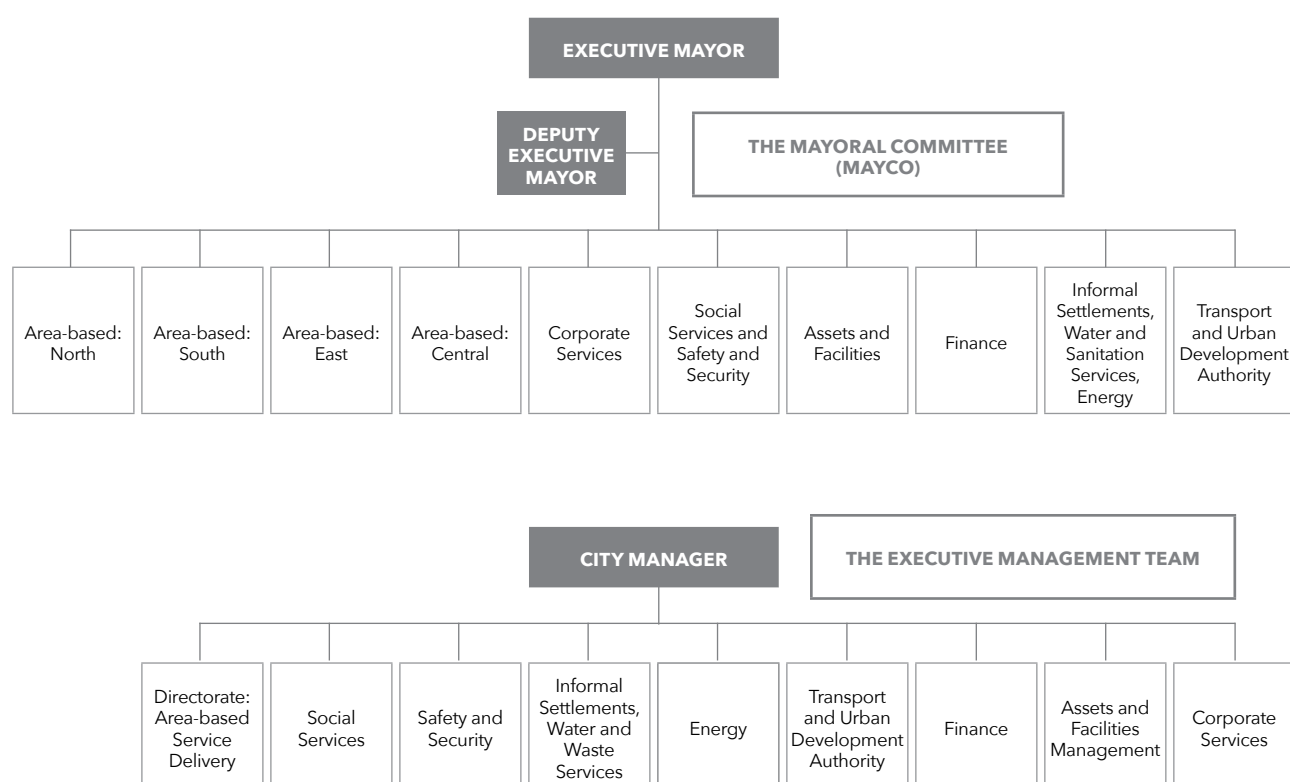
EXECUTIVE MAYOR

DEPUTY EXECUTIVE MAYOR

THE MAYORAL COMMITTEE (MAYCO)

Area-based: North

Area-based: South

Area-based: East

Area-based: Central

Corporate Services

Social Services and Safety and Security

Assets and Facilities

Finance

Informal Settlements, Water and Sanitation Services, Energy

Transport and Urban Development Authority

CITY MANAGER

THE EXECUTIVE MANAGEMENT TEAM

Directorate: Area-based Service Delivery

Social Services

Safety and Security

Informal Settlements, Water and Waste Services

Energy

Transport and Urban Development Authority

Finance

Assets and Facilities Management

Corporate Services